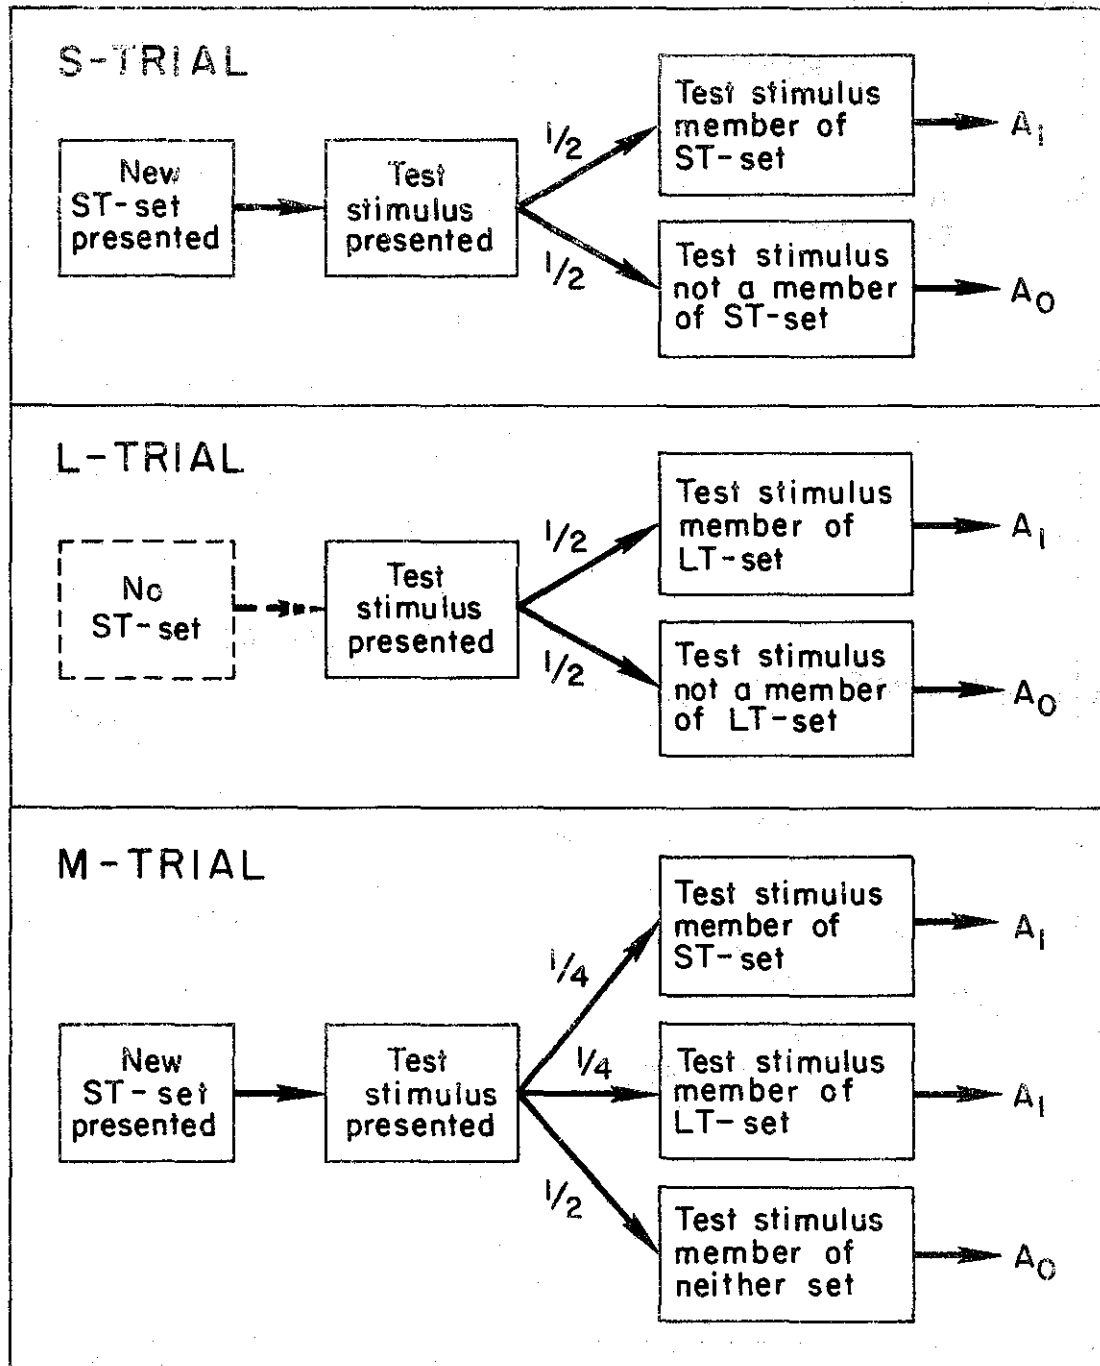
S-TRIAL

New ST-set presented

Test stimulus presented

$\frac{1}{2}$

Test stimulus member of ST-set

$A_1$

$\frac{1}{2}$

Test stimulus not a member of ST-set

$A_0$

L-TRIAL

No ST-set

Test stimulus presented

$\frac{1}{2}$

Test stimulus member of LT-set

$A_1$

$\frac{1}{2}$

Test stimulus not a member of LT-set

$A_0$

M-TRIAL

New ST-set presented

Test stimulus presented

$\frac{1}{4}$

Test stimulus member of ST-set

$A_1$

$\frac{1}{4}$

Test stimulus member of LT-set

$A_1$

$\frac{1}{2}$

Test stimulus member of neither set

$A_0$